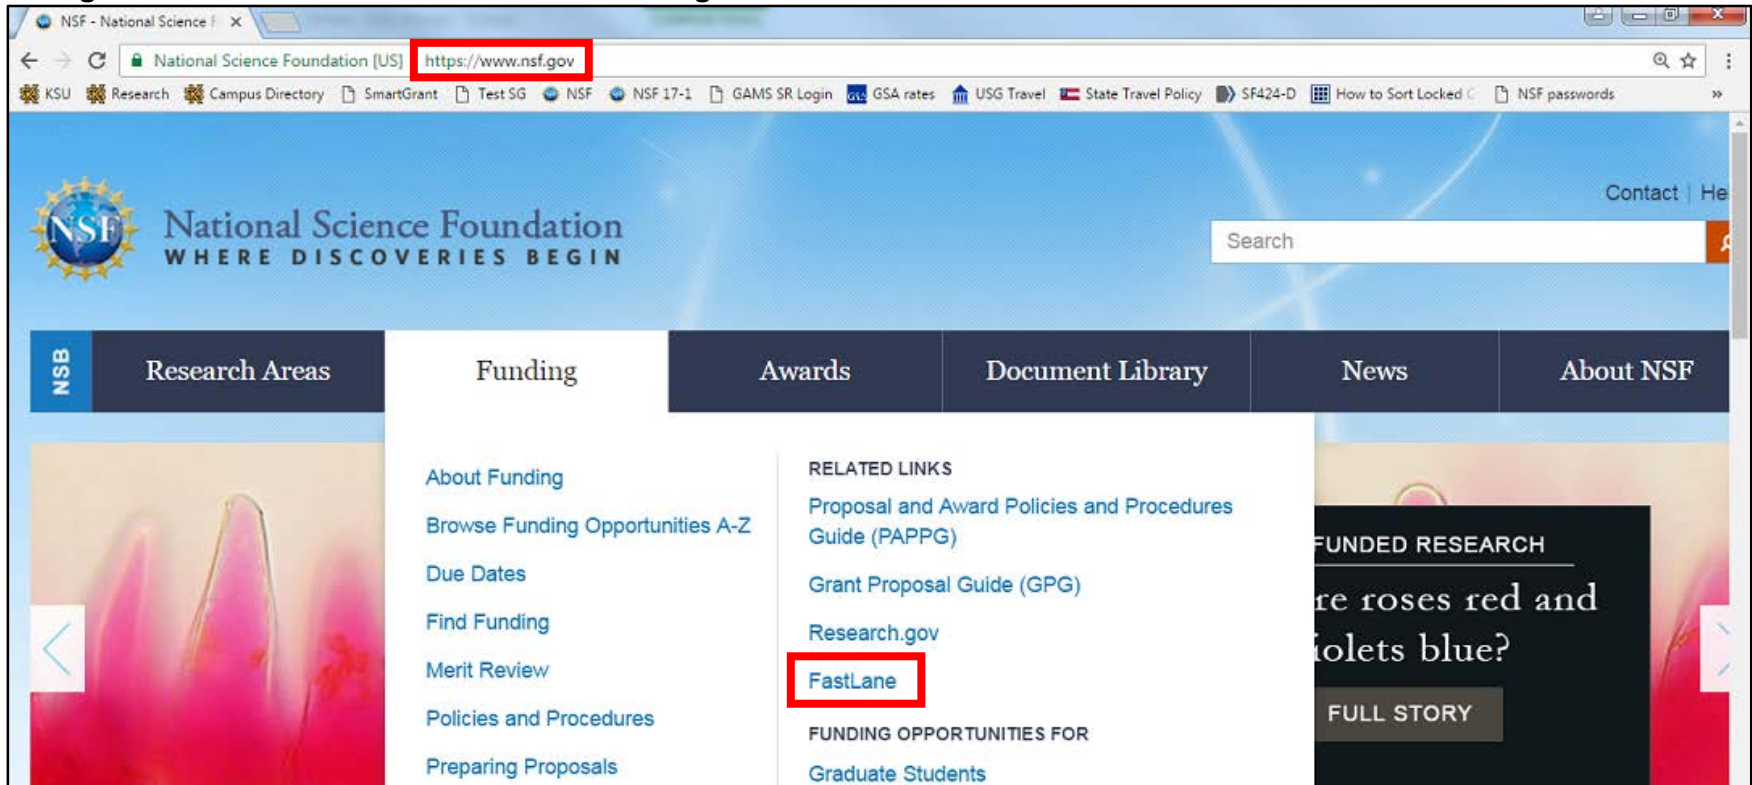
NSF - National Science F ×

National Science Foundation [US] https://www.nsf.gov

KSU Research Campus Directory SmartGrant Test SG NSF NSF 17-1 GAMS SR Login GSA rates USG Travel State Travel Policy SF424-D How to Sort Locked C NSF passwords »

Contact | He

National Science Foundation
WHERE DISCOVERIES BEGIN

Search

NSB Research Areas Funding Awards Document Library News About NSF

About Funding
Browse Funding Opportunities A-Z
Due Dates
Find Funding
Merit Review
Policies and Procedures
Preparing Proposals

RELATED LINKS
Proposal and Award Policies and Procedures Guide (PAPPG)
Grant Proposal Guide (GPG)
Research.gov
FastLane
FUNDING OPPORTUNITIES FOR
Graduate Students

FUNDED RESEARCH
re roses red and iolets blue?
FULL STORY